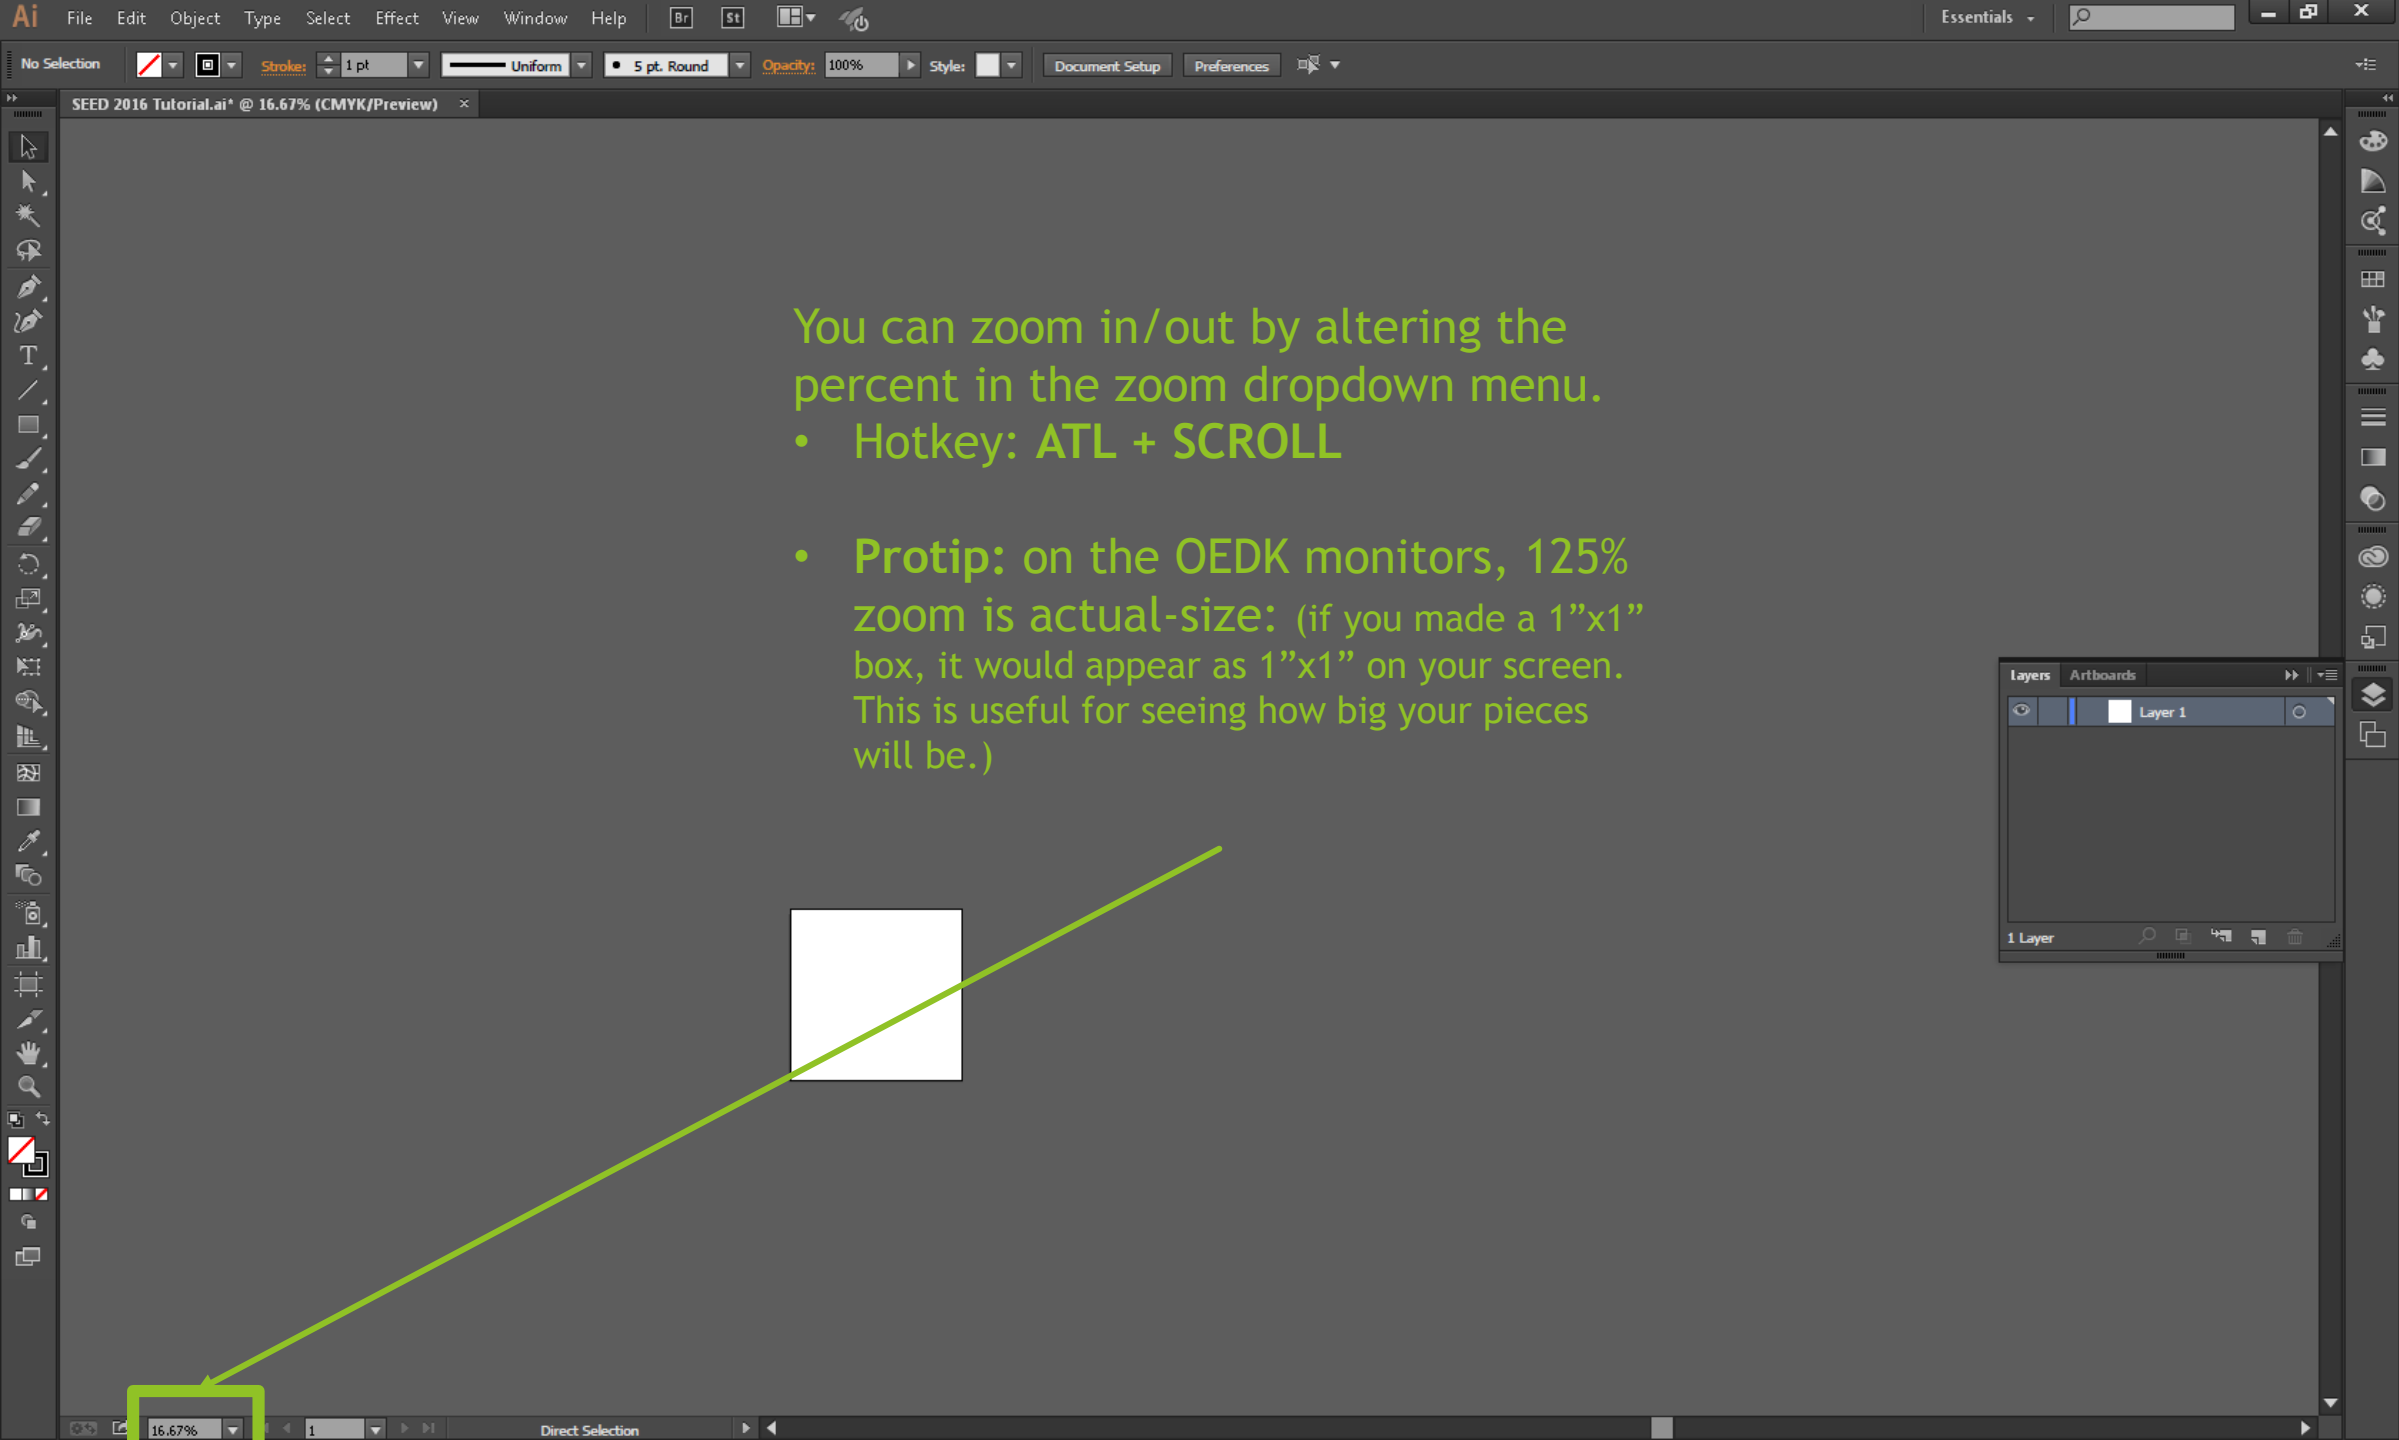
Ai File Edit Object Type Select Effect View Window Help Br St

Essentials

No Selection Stroke: 1 pt Uniform 5 pt. Round Opacity: 100% Style: Document Setup Preferences

SEED 2016 Tutorial.ai* @ 16.67% (CMYK/Preview) ×

You can zoom in/out by altering the percent in the zoom dropdown menu.

• Hotkey: **ATL + SCROLL**

• **Protip:** on the OEDK monitors, 125% zoom is actual-size: (if you made a 1”x1” box, it would appear as 1”x1” on your screen. This is useful for seeing how big your pieces will be.)

Layers Artboards

Layer 1

1 Layer

16.67% 1 Direct Selection